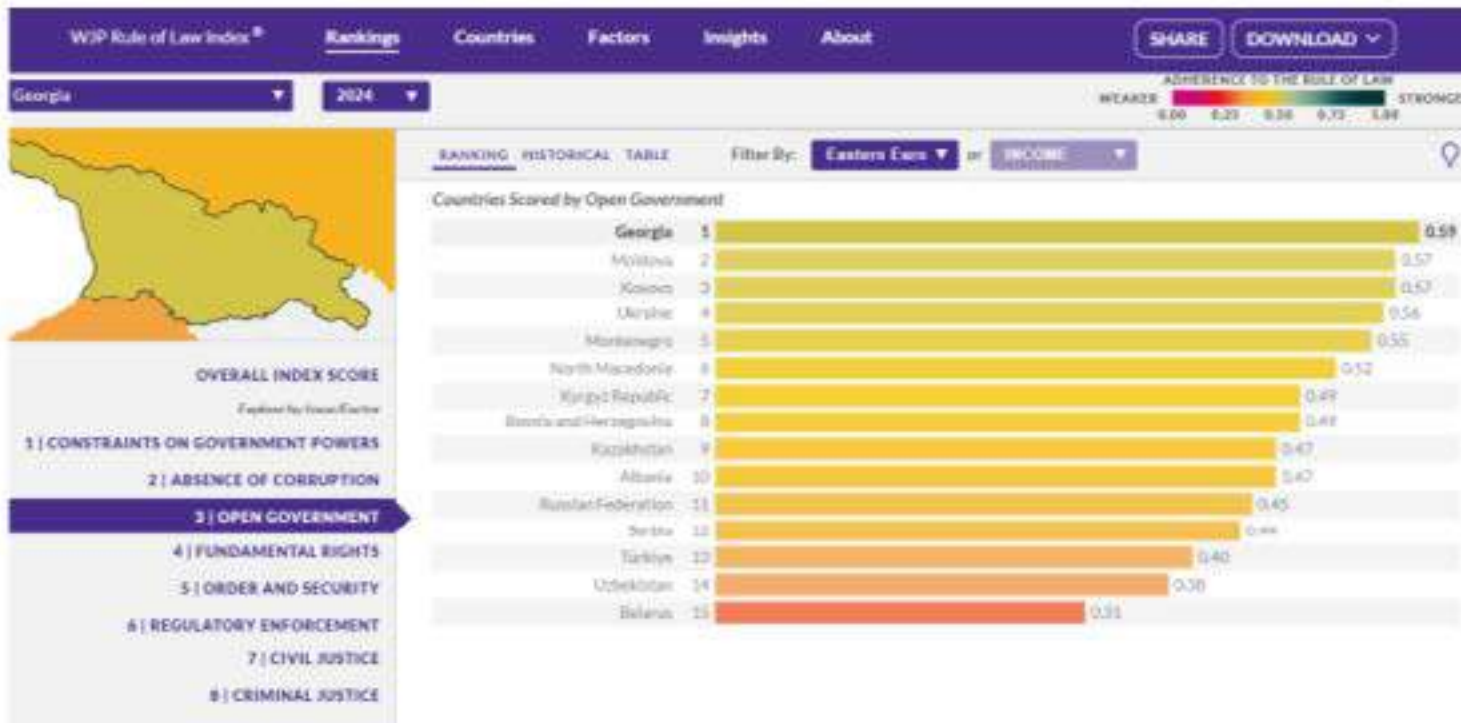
WJP Rule of Law Index®

Rankings

Countries

Factors

Insights

About

SHARE

DOWNLOAD

Georgia

2024

ADHERENCE TO THE RULE OF LAW

WEAKER

STRONGE

0.00 0.25 0.50 0.75 1.00

RANKING HISTORICAL TABLE

Filter By: Eastern Euro or INCOME

Countries Scored by Open Government

| Country | Rank | Score |
|---|---|---|
| Georgia | 1 | 0.59 |
| Moldova | 2 | 0.57 |
| Kosovo | 3 | 0.57 |
| Ukraine | 4 | 0.56 |
| Montenegro | 5 | 0.55 |
| North Macedonia | 6 | 0.52 |
| Kyrgyz Republic | 7 | 0.49 |
| Bosnia and Herzegovina | 8 | 0.49 |
| Kazakhstan | 9 | 0.47 |
| Albania | 10 | 0.47 |
| Russian Federation | 11 | 0.45 |
| Serbia | 12 | 0.44 |
| Türkiye | 13 | 0.40 |
| Uzbekistan | 14 | 0.38 |
| Belarus | 15 | 0.31 |

OVERALL INDEX SCORE

Explore by Issue/Factor

1 | CONSTRAINTS ON GOVERNMENT POWERS

2 | ABSENCE OF CORRUPTION

3 | OPEN GOVERNMENT

4 | FUNDAMENTAL RIGHTS

5 | ORDER AND SECURITY

6 | REGULATORY ENFORCEMENT

7 | CIVIL JUSTICE

8 | CRIMINAL JUSTICE